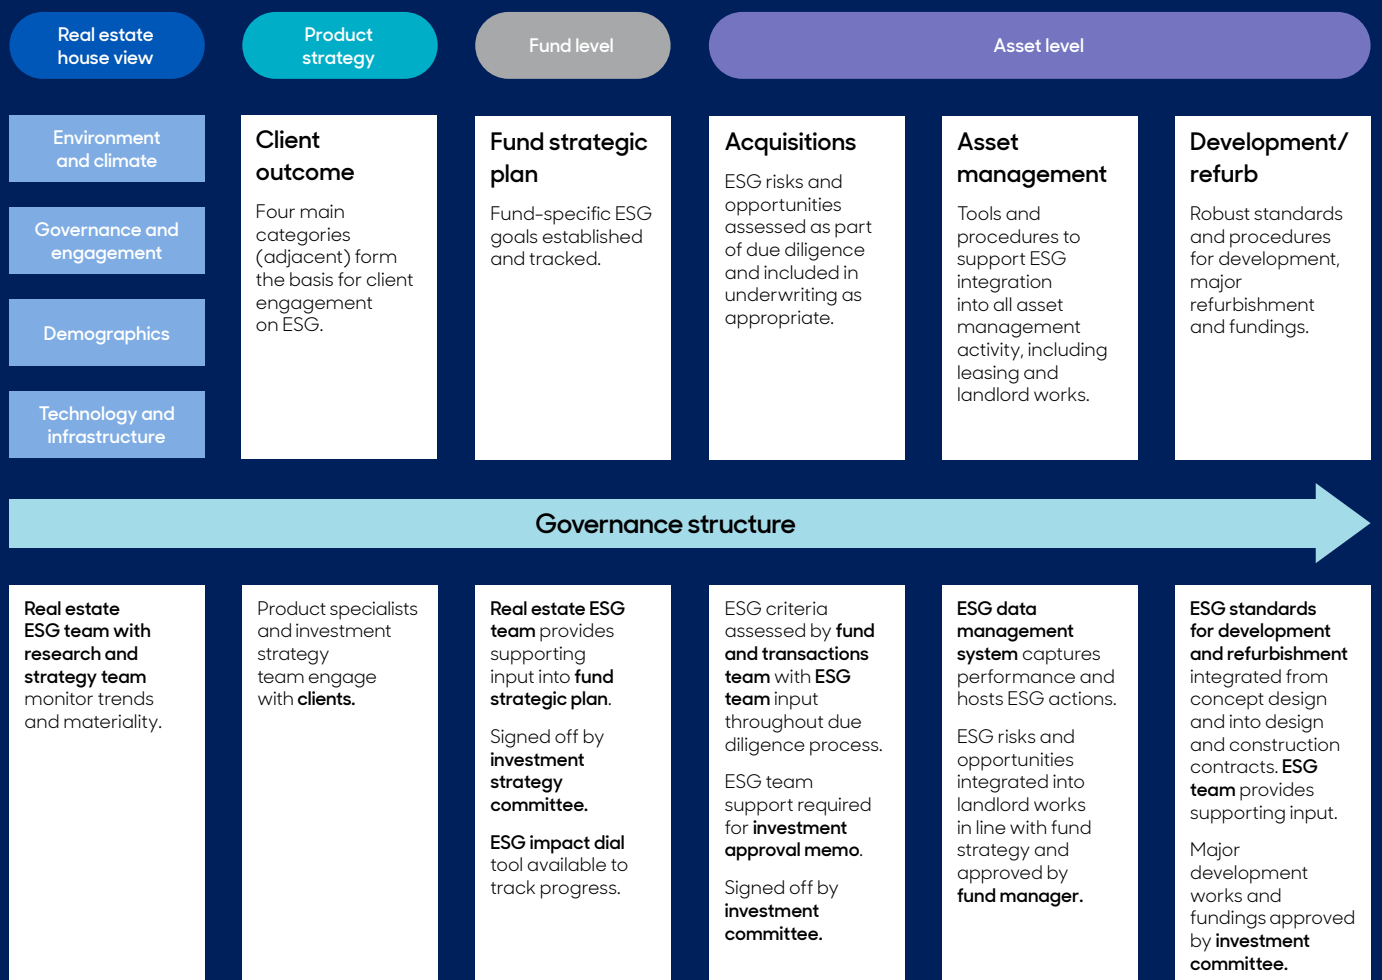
Real estate house view

Product strategy

Fund level

Asset level

Environment and climate

Governance and engagement

Demographics

Technology and infrastructure

Client outcome

Four main categories (adjacent) form the basis for client engagement on ESG.

Fund strategic plan

Fund-specific ESG goals established and tracked.

Acquisitions

ESG risks and opportunities assessed as part of due diligence and included in underwriting as appropriate.

Asset management

Tools and procedures to support ESG integration into all asset management activity, including leasing and landlord works.

Development/ refurb

Robust standards and procedures for development, major refurbishment and fundings.

Governance structure

Real estate ESG team with research and strategy team monitor trends and materiality.

Product specialists and investment strategy team engage with clients.

Real estate ESG team provides supporting input into fund strategic plan.

Signed off by investment strategy committee.

ESG impact dial tool available to track progress.

ESG criteria assessed by fund and transactions team with ESG team input throughout due diligence process.

ESG team support required for investment approval memo.

Signed off by investment committee.

ESG data management system captures performance and hosts ESG actions.

ESG risks and opportunities integrated into landlord works in line with fund strategy and approved by fund manager.

ESG standards for development and refurbishment integrated from concept design and into design and construction contracts. ESG team provides supporting input.

Major development works and fundings approved by investment committee.